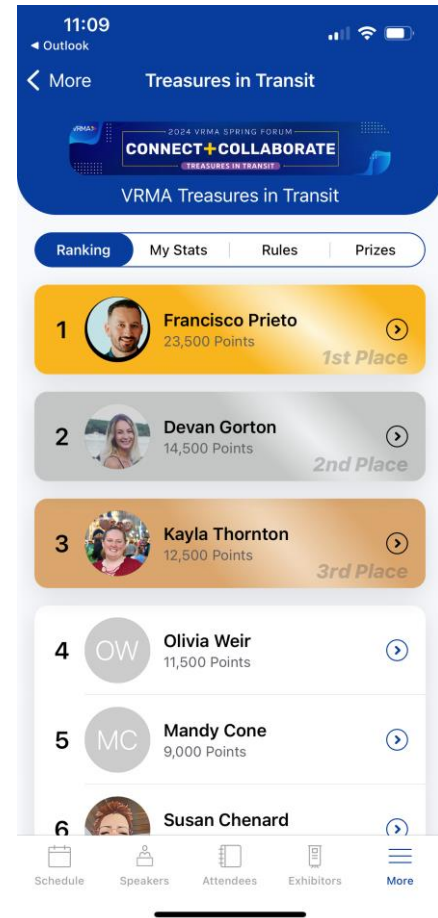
11:09
◂ Outlook

More Treasures in Transit

VRMA
2024 VRMA SPRING FORUM
CONNECT+COLLABORATE
TREASURES IN TRANSIT

VRMA Treasures in Transit

Ranking | My Stats | Rules | Prizes

1 Francisco Prieto
23,500 Points
1st Place

2 Devan Gorton
14,500 Points
2nd Place

3 Kayla Thornton
12,500 Points
3rd Place

4 OW Olivia Weir
11,500 Points

5 MC Mandy Cone
9,000 Points

6 Susan Chenard

Schedule Speakers Attendees Exhibitors More